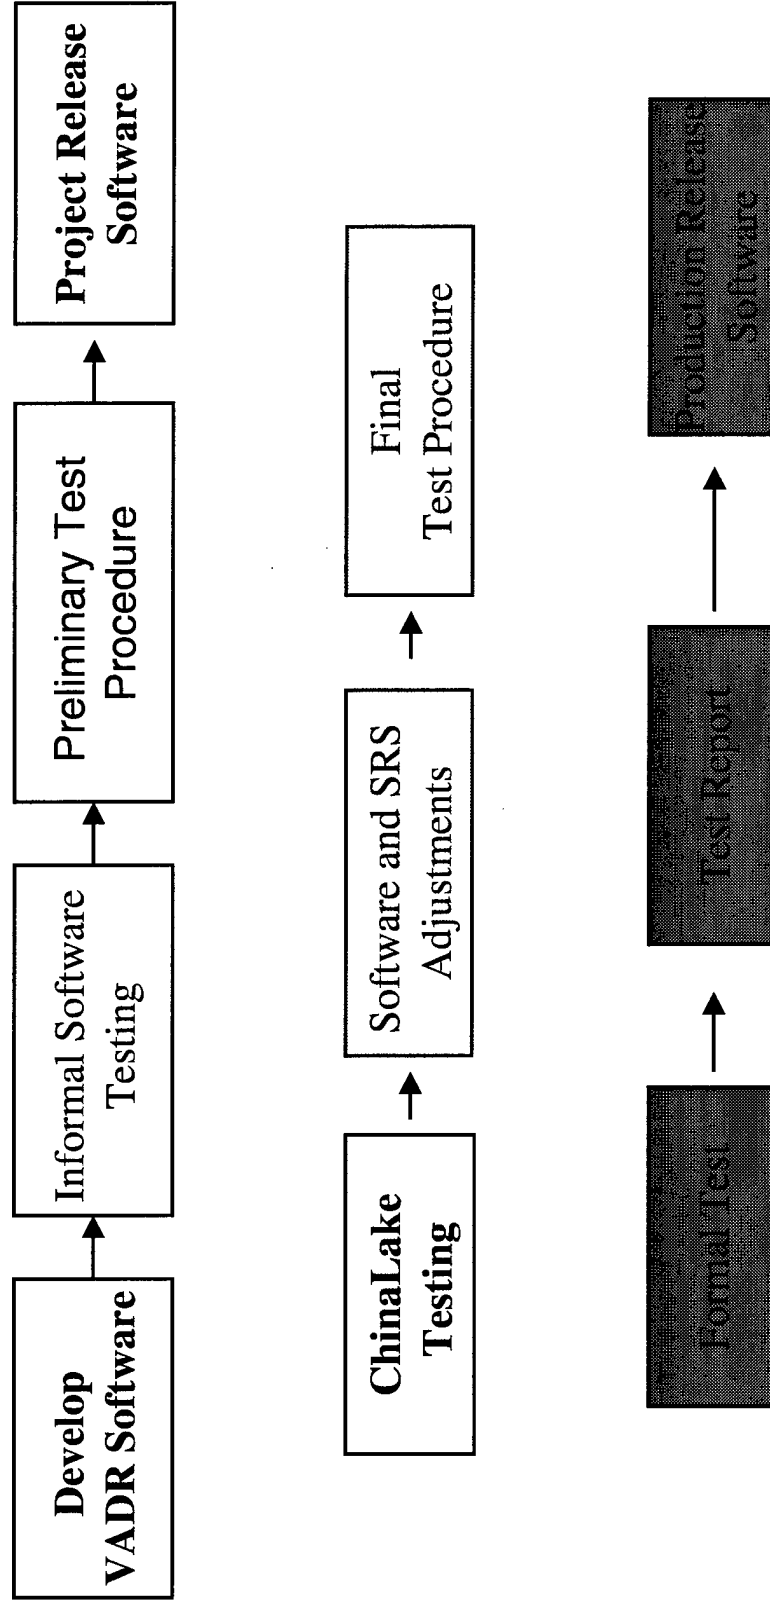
Develop VADR Software

Informal Software Testing

Preliminary Test Procedure

Project Release Software

ChinaLake Testing

Software and SRS Adjustments

Final Test Procedure

Formal Test

Test Report

Production Release Software